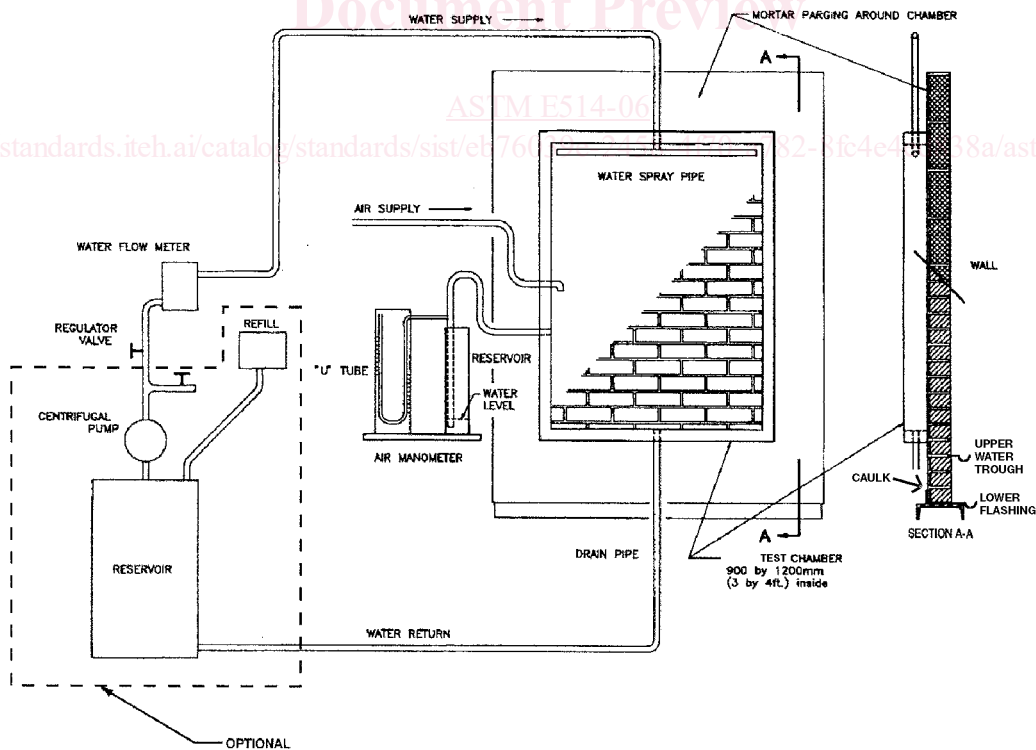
Document Preview

WATER SUPPLY

MORTAR PARGING AROUND CHAMBER

A

ASTM E514-06

standards.iteh.ai/catalog/standards/sist/eb760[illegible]82-8fc4e4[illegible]38a/ast

WATER SPRAY PIPE

AIR SUPPLY

WATER FLOW METER

WALL

REGULATOR VALVE

REFILL

"U" TUBE

RESERVOIR

WATER LEVEL

CENTRIFUGAL PUMP

AIR MANOMETER

UPPER WATER TROUGH

CAULK

LOWER FLASHING

A

SECTION A-A

RESERVOIR

DRAIN PIPE

TEST CHAMBER 900 by 1200mm (3 by 4ft.) inside

WATER RETURN

OPTIONAL